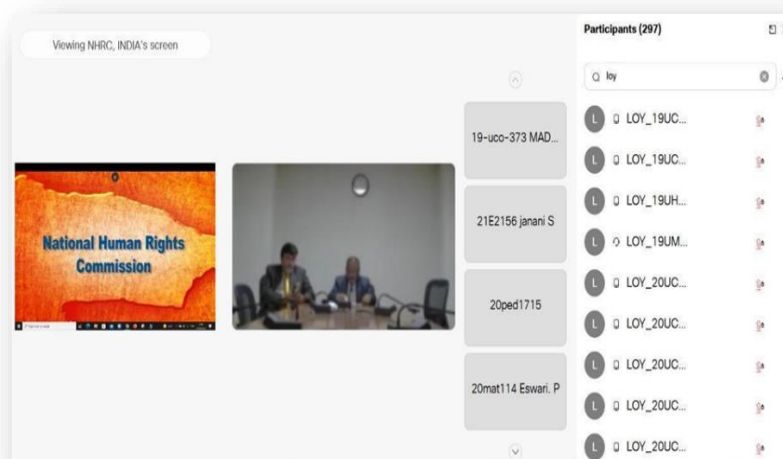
Viewing NHRC, INDIA's screen

National Human Rights Commission

19-uco-373 MAD...

21E2156 janani S

20ped1715

20mat114 Eswari. P

Participants (297)

loy

L LOY_19UC...

L LOY_19UC...

L LOY_19UH...

L LOY_19UM...

L LOY_20UC...

L LOY_20UC...

L LOY_20UC...

L LOY_20UC...